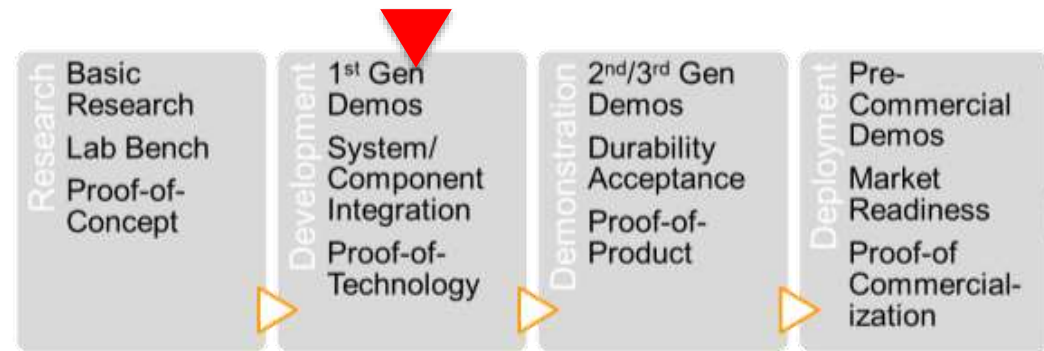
Research
Basic Research
Lab Bench
Proof-of-Concept

Development
$1^{st}$ Gen Demos
System/ Component Integration
Proof-of-Technology

Demonstration
$2^{nd}/3^{rd}$ Gen Demos
Durability Acceptance
Proof-of-Product

Deployment
Pre-Commercial Demos
Market Readiness
Proof-of Commercial-ization